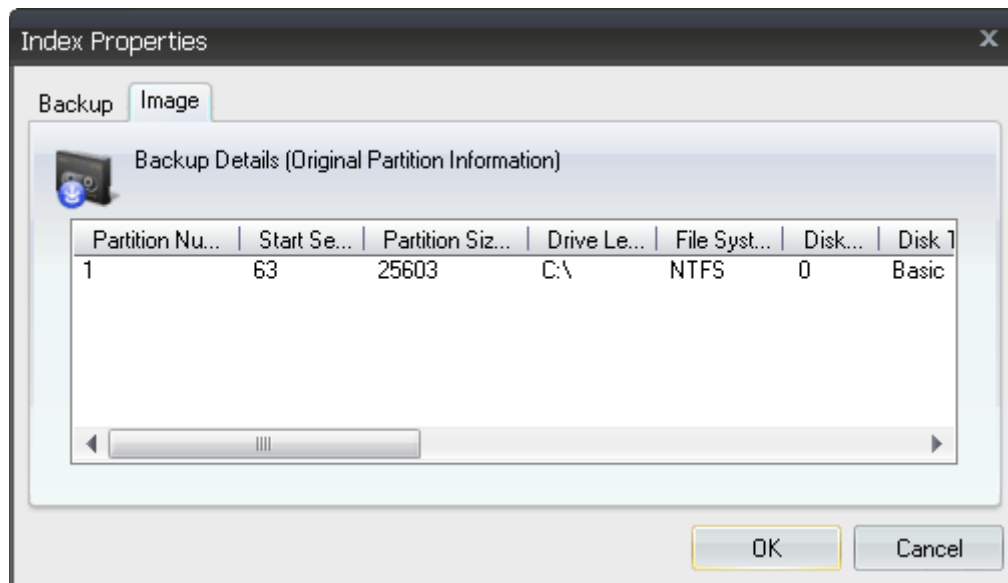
Index Properties

Backup Image

Backup Details (Original Partition Information)

| Partition Nu... | Start Se... | Partition Siz... | Drive Le... | File Syst... | Disk... | Disk T |
|---|---|---|---|---|---|---|
| 1 | 63 | 25603 | C:\ | NTFS | 0 | Basic |

OK Cancel